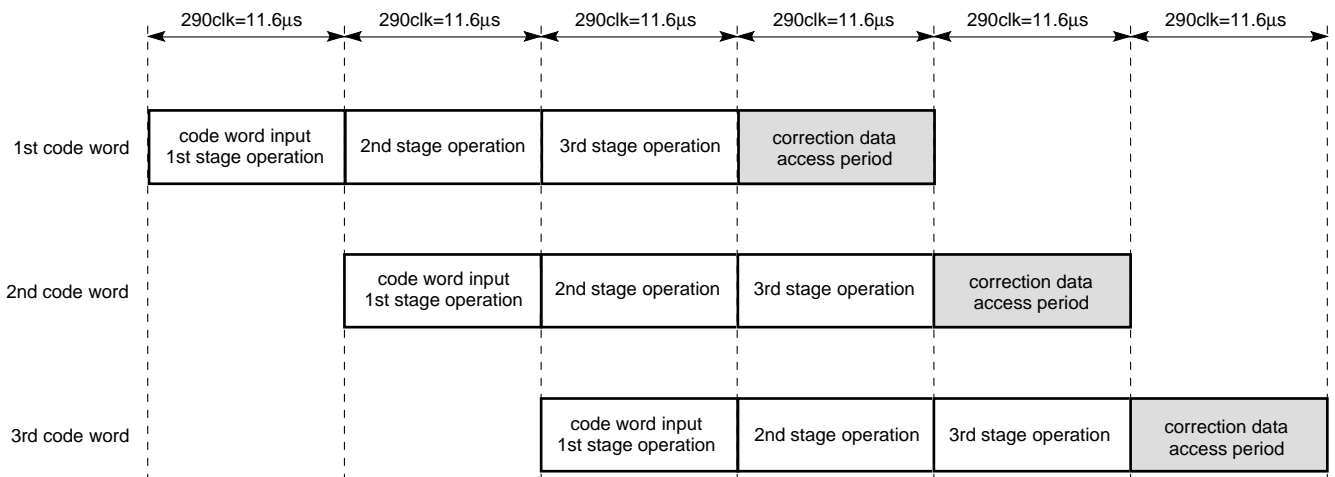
290clk=11.6μs 290clk=11.6μs 290clk=11.6μs 290clk=11.6μs 290clk=11.6μs 290clk=11.6μs

1st code word
code word input 1st stage operation
2nd stage operation
3rd stage operation
correction data access period

2nd code word
code word input 1st stage operation
2nd stage operation
3rd stage operation
correction data access period

3rd code word
code word input 1st stage operation
2nd stage operation
3rd stage operation
correction data access period